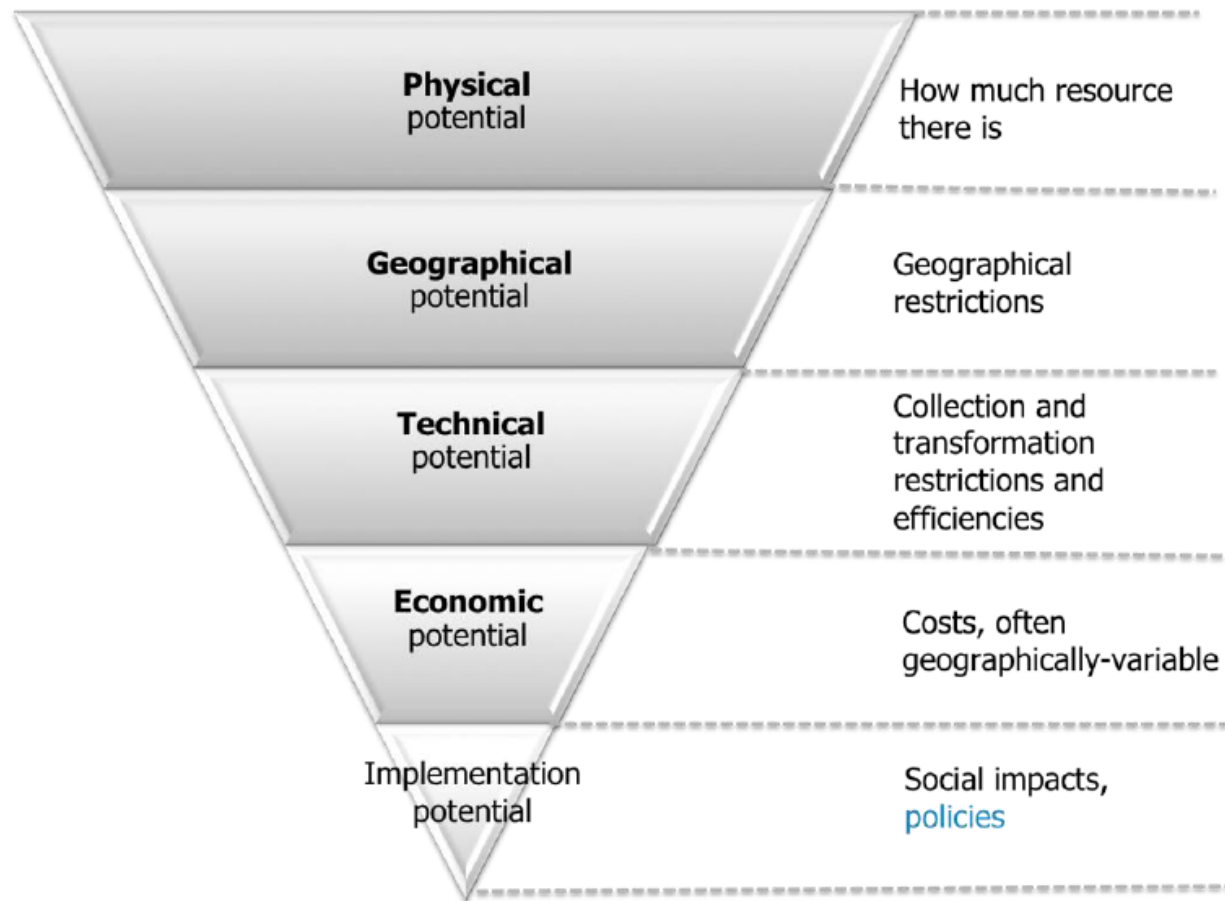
**Physical** potential

How much resource there is

**Geographical** potential

Geographical restrictions

**Technical** potential

Collection and transformation restrictions and efficiencies

**Economic** potential

Costs, often geographically-variable

Implementation potential

Social impacts, policies